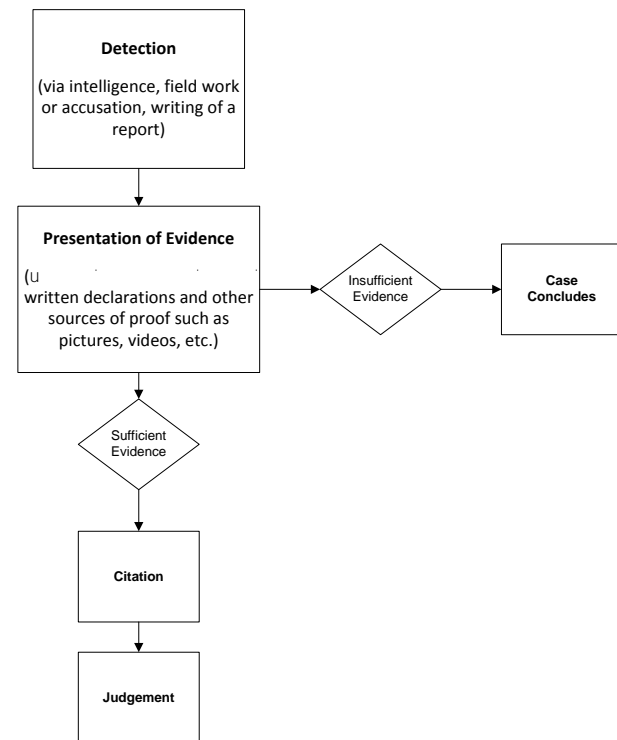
Detection

(via intelligence, field work or accusation, writing of a report)

Presentation of Evidence

(u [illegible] written declarations and other sources of proof such as pictures, videos, etc.)

Insufficient Evidence

Case Concludes

Sufficient Evidence

Citation

Judgement